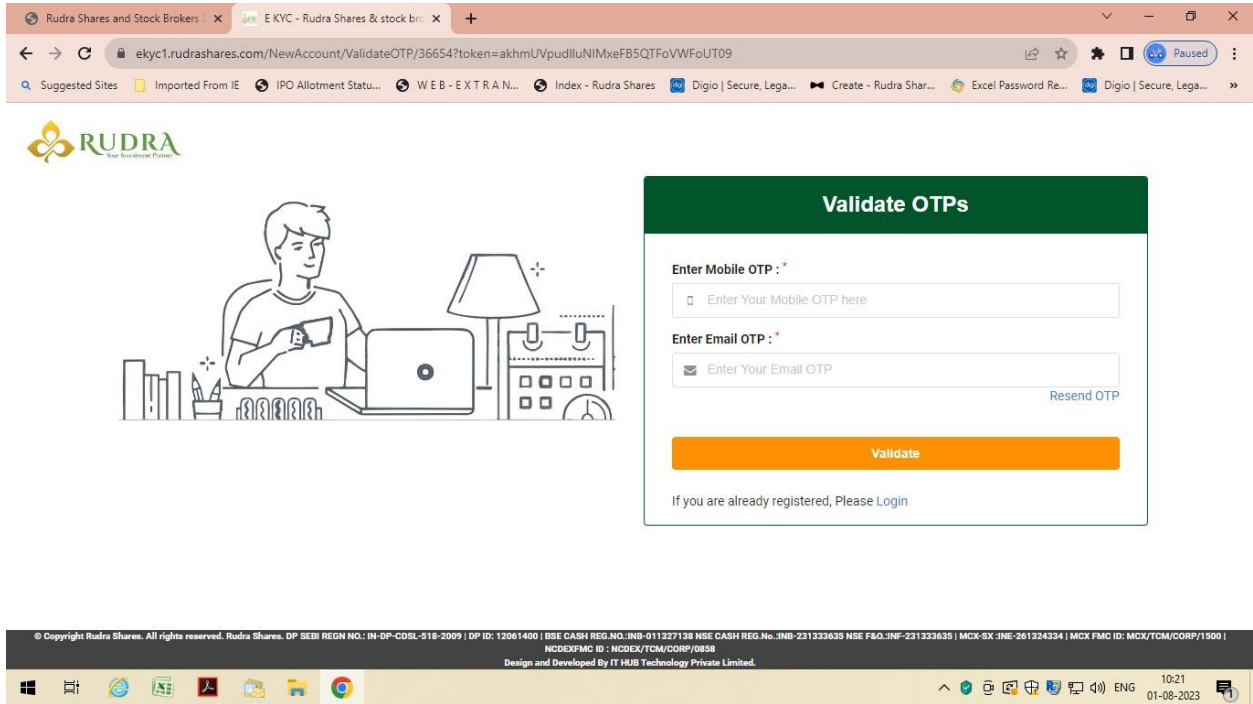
Rudra Shares and Stock Brokers | ×   E KYC - Rudra Shares & stock bro ×   +

ekyc1.rudrashares.com/NewAccount/ValidateOTP/36654?token=akhmUVpudlluNlMxeFB5QTFoVWFoUT09

Paused

Suggested Sites   Imported From IE   IPO Allotment Statu...   W E B - E X T R A N...   Index - Rudra Shares   Digio | Secure, Lega...   Create - Rudra Shar...   Excel Password Re...   Digio | Secure, Lega...   »

RUDRA
Your Investment Partner

Validate OTPs

Enter Mobile OTP : *

Enter Your Mobile OTP here

Enter Email OTP : *

Enter Your Email OTP

Resend OTP

Validate

If you are already registered, Please Login

© Copyright Rudra Shares. All rights reserved. Rudra Shares. DP SEBI REGN NO.: IN-DP-CDSL-518-2009 | DP ID: 12061400 | BSE CASH REG.NO.:INB-011327138 NSE CASH REG.No.:INB-231333635 NSE F&O.:INF-231333635 | MCX-SX :INE-261324334 | MCX FMC ID: MCX/TCM/CORP/1500 | NCDEXFMC ID : NCDEX/TCM/CORP/0858
Design and Developed By IT HUB Technology Private Limited.

ENG   10:21   01-08-2023